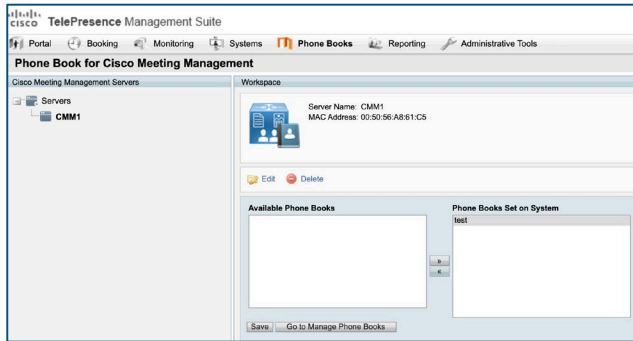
cisco TelePresence Management Suite

Portal Booking Monitoring Systems Phone Books Reporting Administrative Tools

Phone Book for Cisco Meeting Management

Cisco Meeting Management Servers

Servers

CMM1

Workspace

Server Name: CMM1
MAC Address: 00:50:56:A8:61:C5

Edit Delete

Available Phone Books

Phone Books Set on System

test

»

«

Save Go to Manage Phone Books